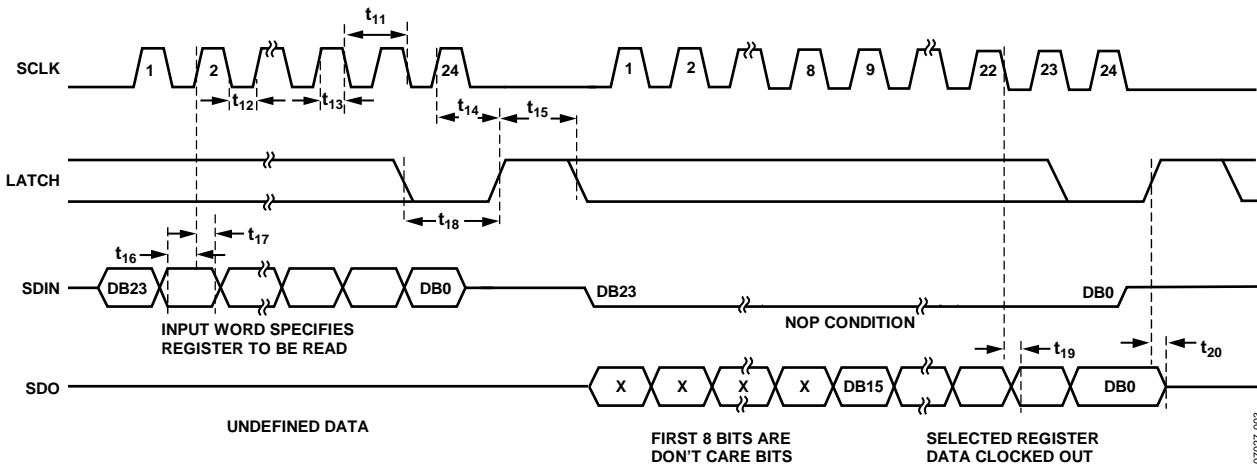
SCLK
1
2
24
1
2
8
9
22
23
24
$t_{11}$
$t_{12}$
$t_{13}$
$t_{14}$
$t_{15}$
LATCH
$t_{18}$
$t_{16}$
$t_{17}$
SDIN
DB23
DB0
DB23
DB0
INPUT WORD SPECIFIES REGISTER TO BE READ
NOP CONDITION
$t_{19}$
$t_{20}$
SDO
X
X
X
X
DB15
DB0
UNDEFINED DATA
FIRST 8 BITS ARE DON'T CARE BITS
SELECTED REGISTER DATA CLOCKED OUT
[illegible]